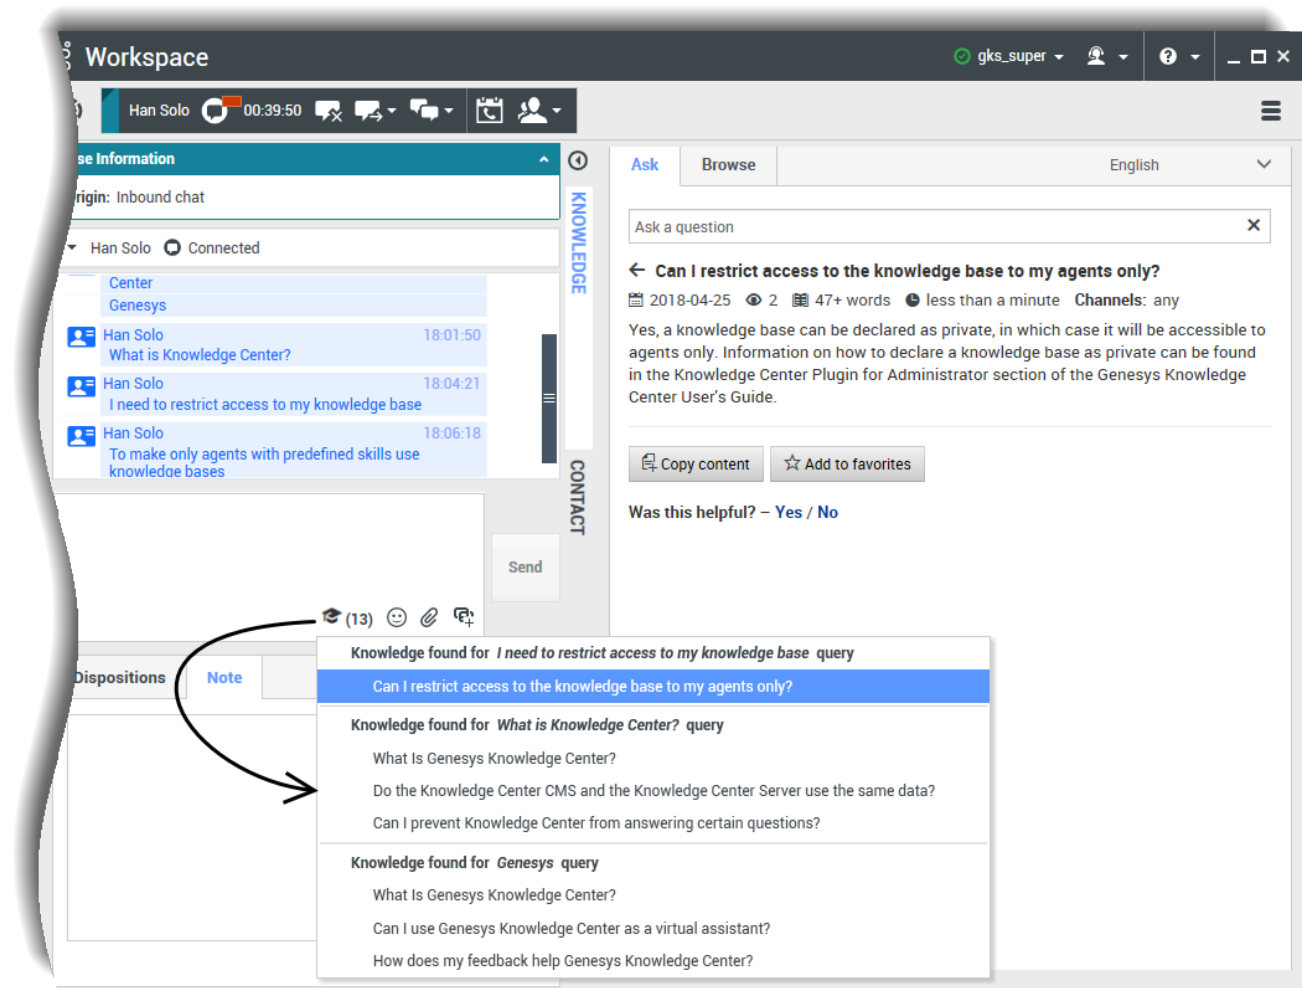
Workspace

gks_super

Han Solo 00:39:50

se Information

rigin: Inbound chat

Han Solo Connected

Center
Genesys

Han Solo 18:01:50
What is Knowledge Center?

Han Solo 18:04:21
I need to restrict access to my knowledge base

Han Solo 18:06:18
To make only agents with predefined skills use knowledge bases

Send

(13)

Dispositions Note

KNOWLEDGE

CONTACT

Ask Browse English

Ask a question

Can I restrict access to the knowledge base to my agents only?

2018-04-25 2 47+ words less than a minute Channels: any

Yes, a knowledge base can be declared as private, in which case it will be accessible to agents only. Information on how to declare a knowledge base as private can be found in the Knowledge Center Plugin for Administrator section of the Genesys Knowledge Center User's Guide.

Copy content Add to favorites

Was this helpful? – Yes / No

Knowledge found for I need to restrict access to my knowledge base query
Can I restrict access to the knowledge base to my agents only?
Knowledge found for What is Knowledge Center? query
What Is Genesys Knowledge Center?
Do the Knowledge Center CMS and the Knowledge Center Server use the same data?
Can I prevent Knowledge Center from answering certain questions?
Knowledge found for Genesys query
What Is Genesys Knowledge Center?
Can I use Genesys Knowledge Center as a virtual assistant?
How does my feedback help Genesys Knowledge Center?